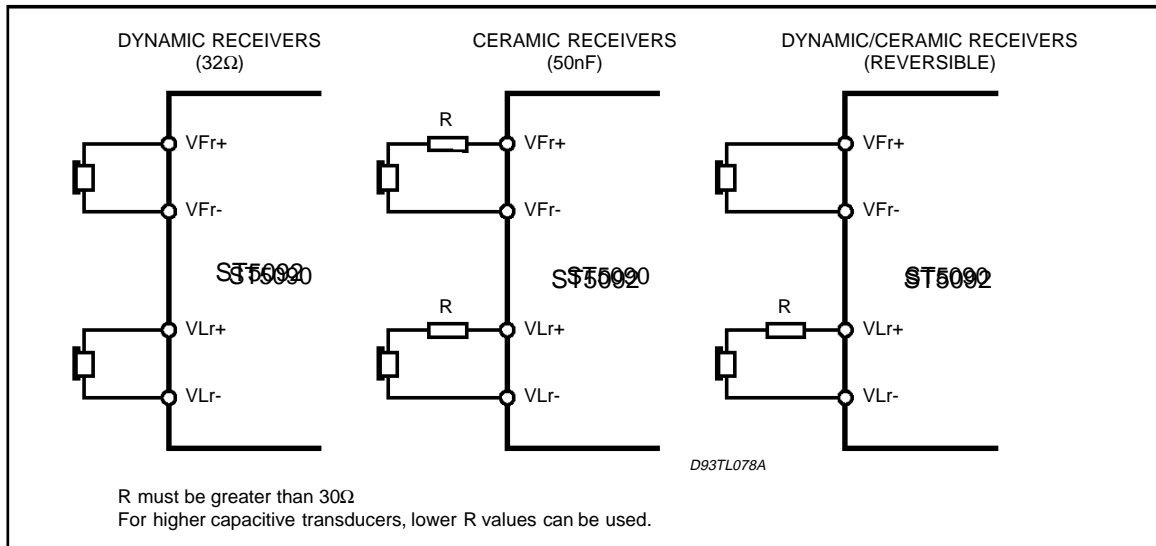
DYNAMIC RECEIVERS
(32Ω)

CERAMIC RECEIVERS
(50nF)

DYNAMIC/CERAMIC RECEIVERS
(REVERSIBLE)

VFr+

VFr-

ST5090
ST5092

VLr+

VLr-

R

VFr+

VFr-

ST5090
ST5092

R

VLr+

VLr-

VFr+

VFr-

ST5090
ST5092

R

VLr+

VLr-

D93TL078A

R must be greater than 30Ω
For higher capacitive transducers, lower R values can be used.